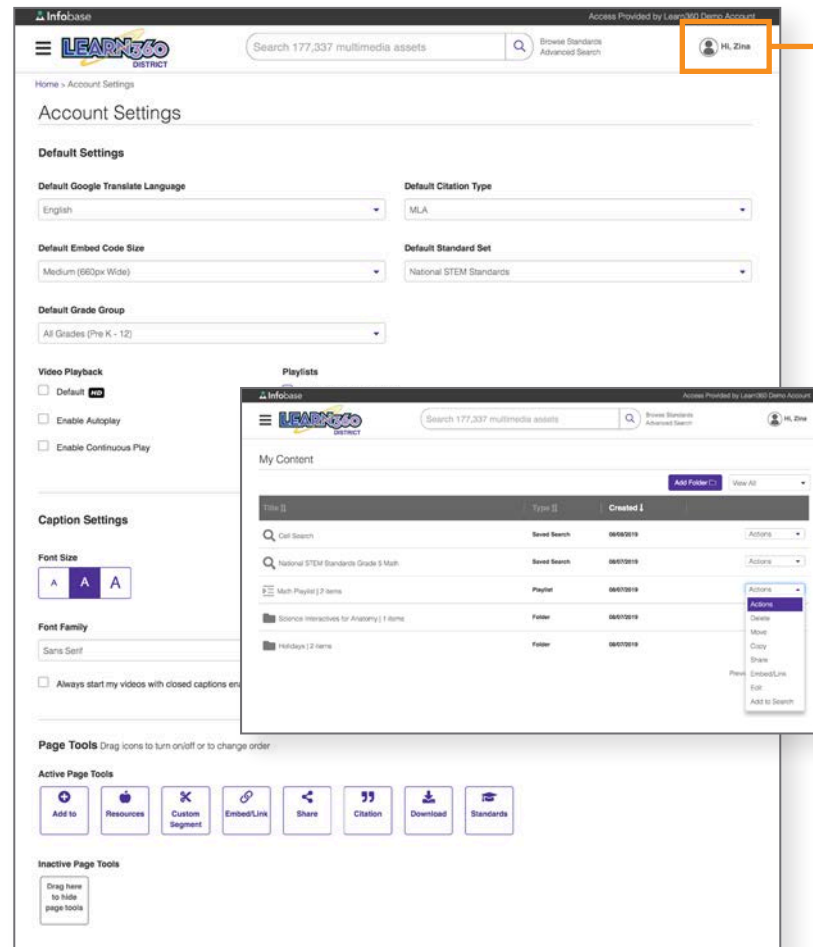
Infobase

Access Provided by Learn360 Demo Account

LEARN360 DISTRICT

Search 177,337 multimedia assets

Browse Standards
Advanced Search

Hi, Zina

Home > Account Settings

Account Settings

Default Settings

Default Google Translate Language

English

Default Citation Type

MLA

Default Embed Code Size

Medium (660px Wide)

Default Standard Set

National STEM Standards

Default Grade Group

All Grades (Pre K - 12)

Video Playback

Default HD

Enable Autoplay

Enable Continuous Play

Playlists

Caption Settings

Font Size

A A A

Font Family

Sans Serif

Always start my videos with closed captions ena

Page Tools Drag icons to turn on/off or to change order

Active Page Tools

Add to | Resources | Custom Segment | Embed/Link | Share | Citation | Download | Standards

Inactive Page Tools

Drag here to hide page tools

Infobase

Access Provided by Learn360 Demo Account

LEARN360 DISTRICT

Search 177,337 multimedia assets

Browse Standards
Advanced Search

Hi, Zina

My Content

Add Folder

View All

| Title | Type | Created | |
|---|---|---|---|
| Cell Search | Saved Search | 08/08/2019 | Actions |
| National STEM Standards Grade 5 Math | Saved Search | 08/07/2019 | Actions |
| Math Playlist \| 2 items | Playlist | 08/07/2019 | Actions |
| Science Interactives for Anatomy \| 1 items | Folder | 08/07/2019 | |
| Holidays \| 2 items | Folder | 08/07/2019 | |

Actions
Delete
Move
Copy
Share
Embed/Link
Edit
Add to Search

Previ